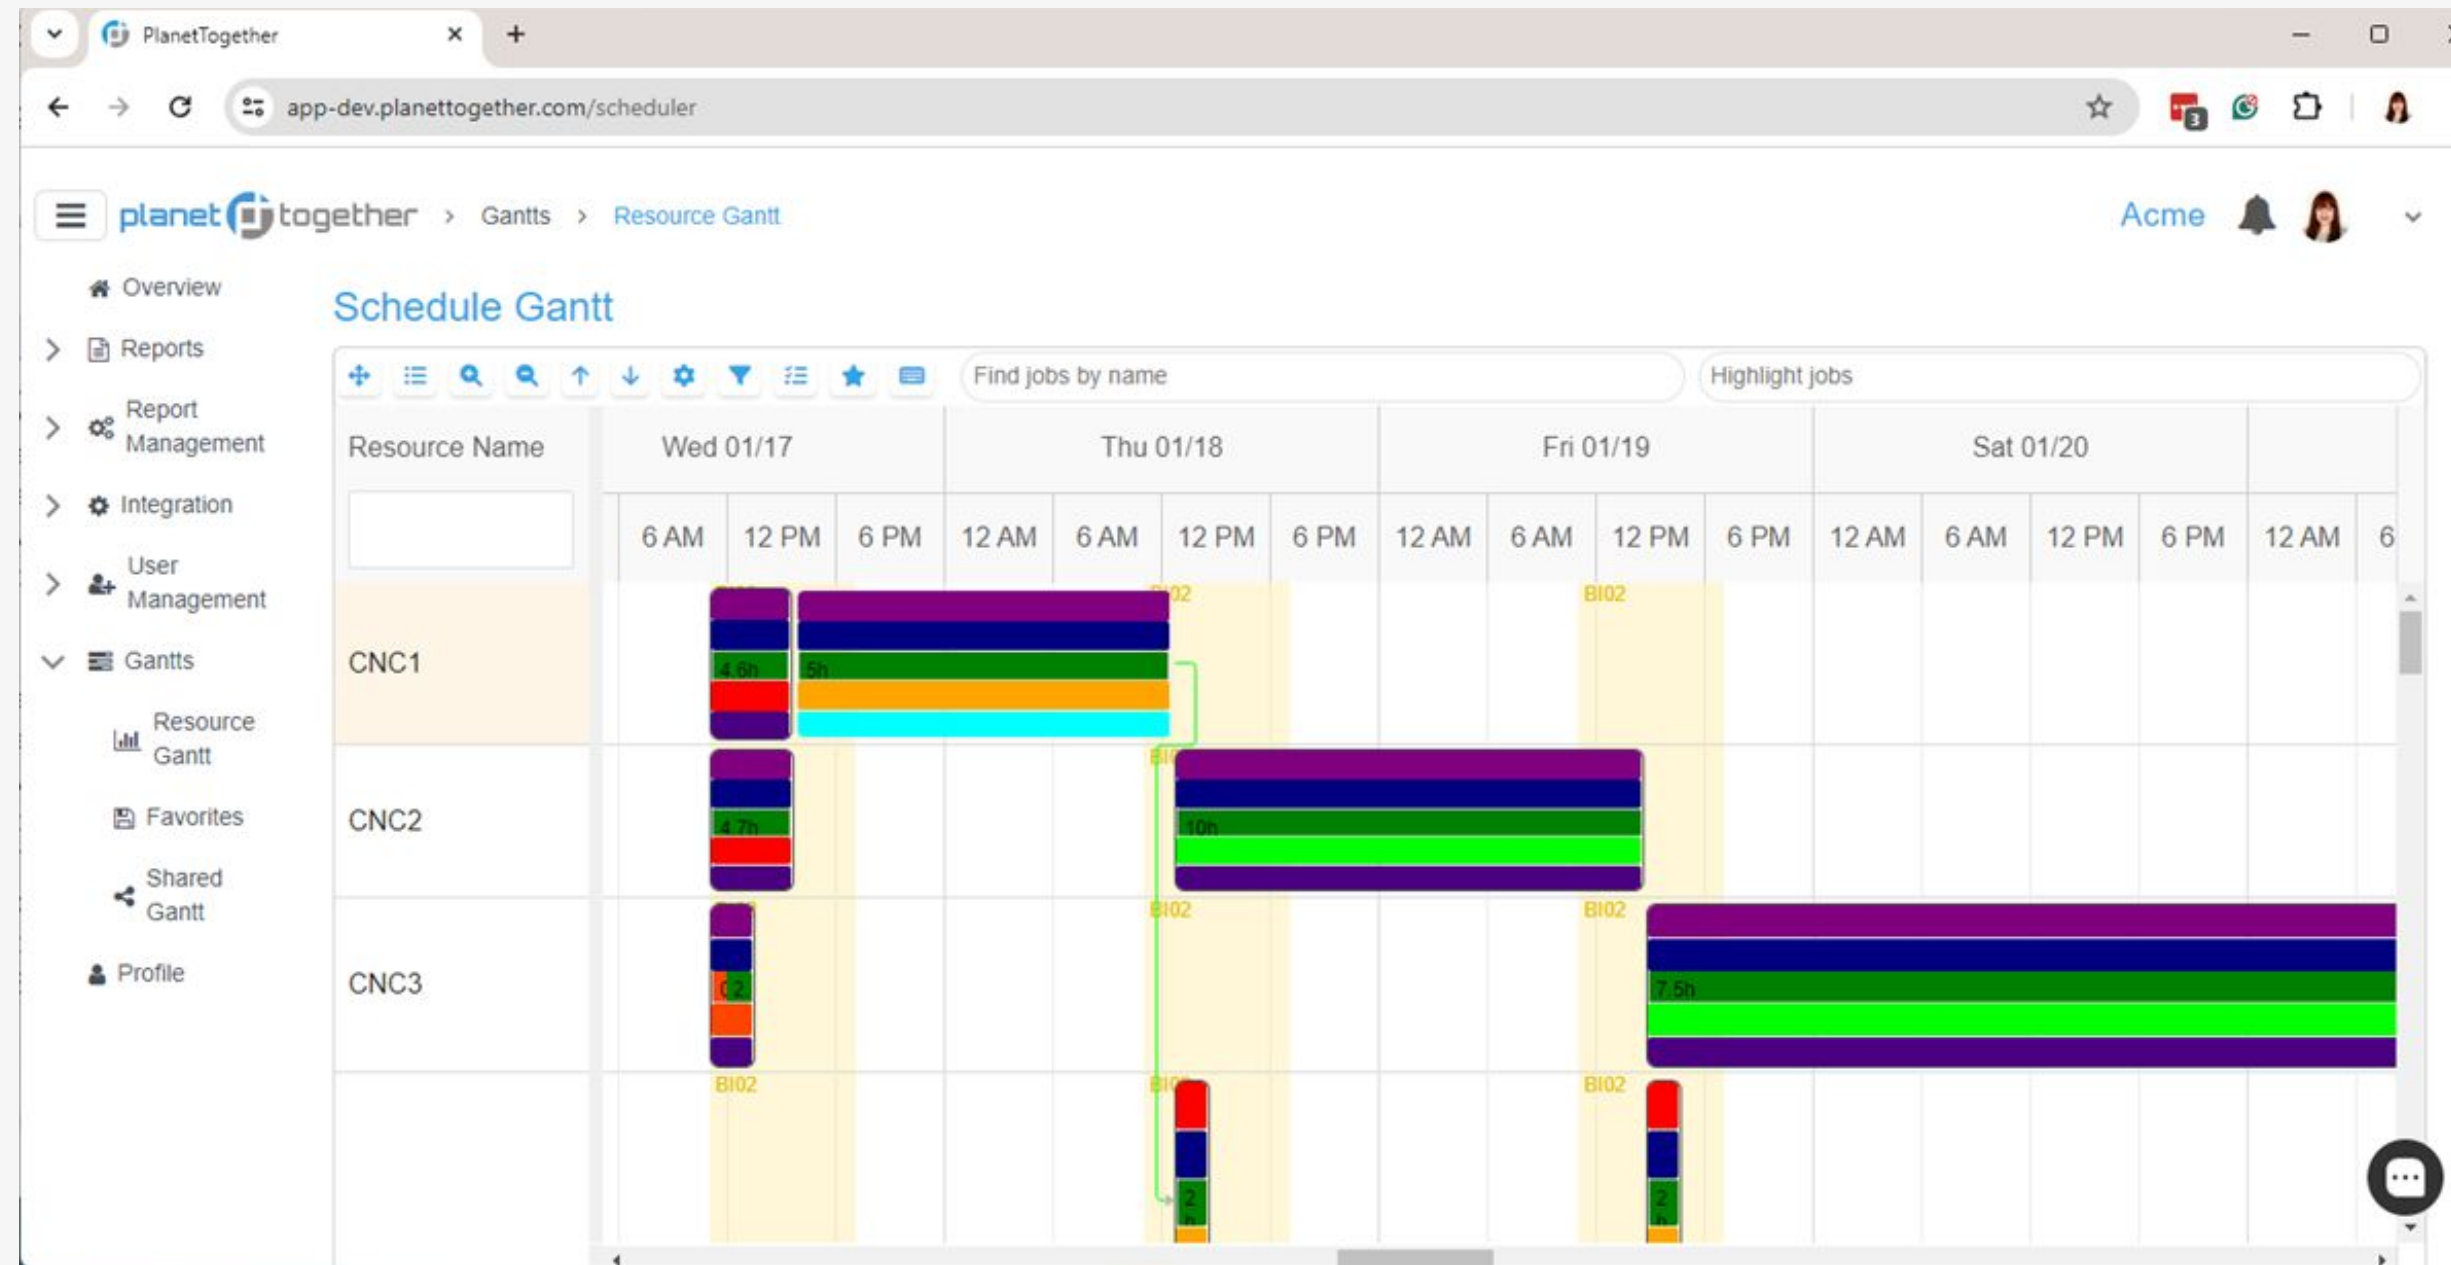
PlanetTogether

app-dev.planettogether.com/scheduler

planet together > Gantts > Resource Gantt

Acme

Overview
Reports
Report Management
Integration
User Management
Gantts
Resource Gantt
Favorites
Shared Gantt
Profile

Schedule Gantt

Find jobs by name
Highlight jobs

| Resource Name | Wed 01/17 | Thu 01/18 | Fri 01/19 | Sat 01/20 |
|---|---|---|---|---|

6 AM 12 PM 6 PM 12 AM 6 AM 12 PM 6 PM 12 AM 6 AM 12 PM 6 PM 12 AM 6 AM 12 PM 6 PM 12 AM 6

CNC1
4.6h
5h
BI02
BI02

CNC2
4.7h
10h

CNC3
2
BI02
BI02
7.5h

BI02
BI02
2
2